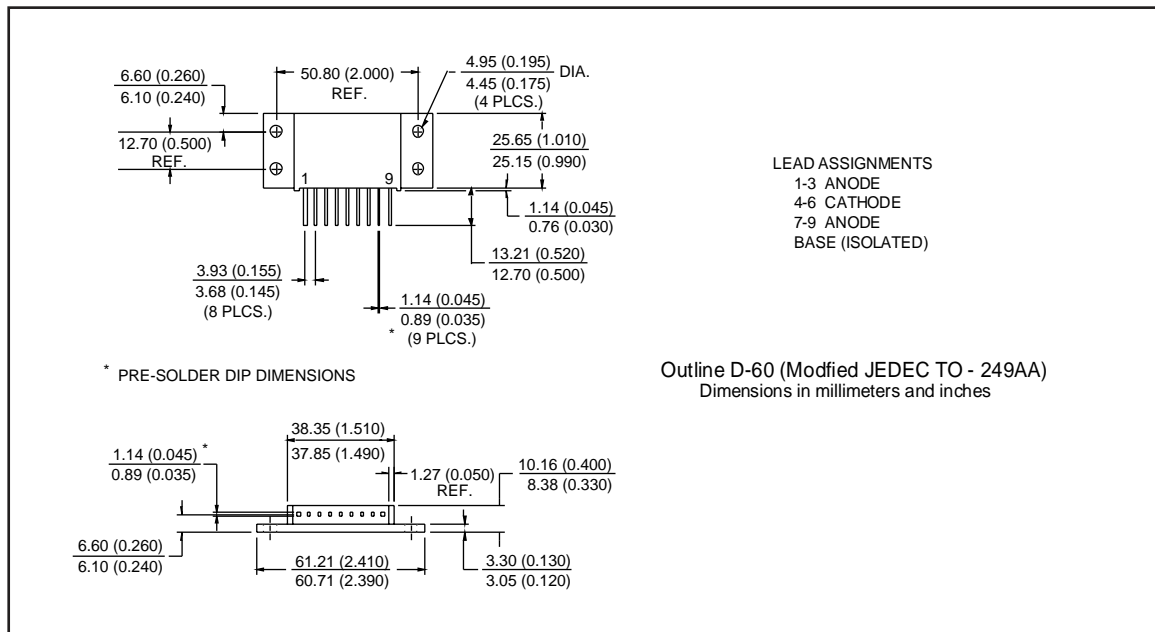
6.60 (0.260)
6.10 (0.240)

50.80 (2.000)
REF.

4.95 (0.195)
4.45 (0.175)
DIA.
(4 PLCS.)

12.70 (0.500)
REF.

25.65 (1.010)
25.15 (0.990)

1

9

1.14 (0.045)
0.76 (0.030)

13.21 (0.520)
12.70 (0.500)

3.93 (0.155)
3.68 (0.145)
(8 PLCS.)

1.14 (0.045)
0.89 (0.035)
* (9 PLCS.)

LEAD ASSIGNMENTS
1-3 ANODE
4-6 CATHODE
7-9 ANODE
BASE (ISOLATED)

* PRE-SOLDER DIP DIMENSIONS

Outline D-60 (Modfied JEDEC TO - 249AA)
Dimensions in millimeters and inches

38.35 (1.510)
37.85 (1.490)

1.14 (0.045) *
0.89 (0.035)

1.27 (0.050)
REF.

10.16 (0.400)
8.38 (0.330)

6.60 (0.260)
6.10 (0.240)

61.21 (2.410)
60.71 (2.390)

3.30 (0.130)
3.05 (0.120)